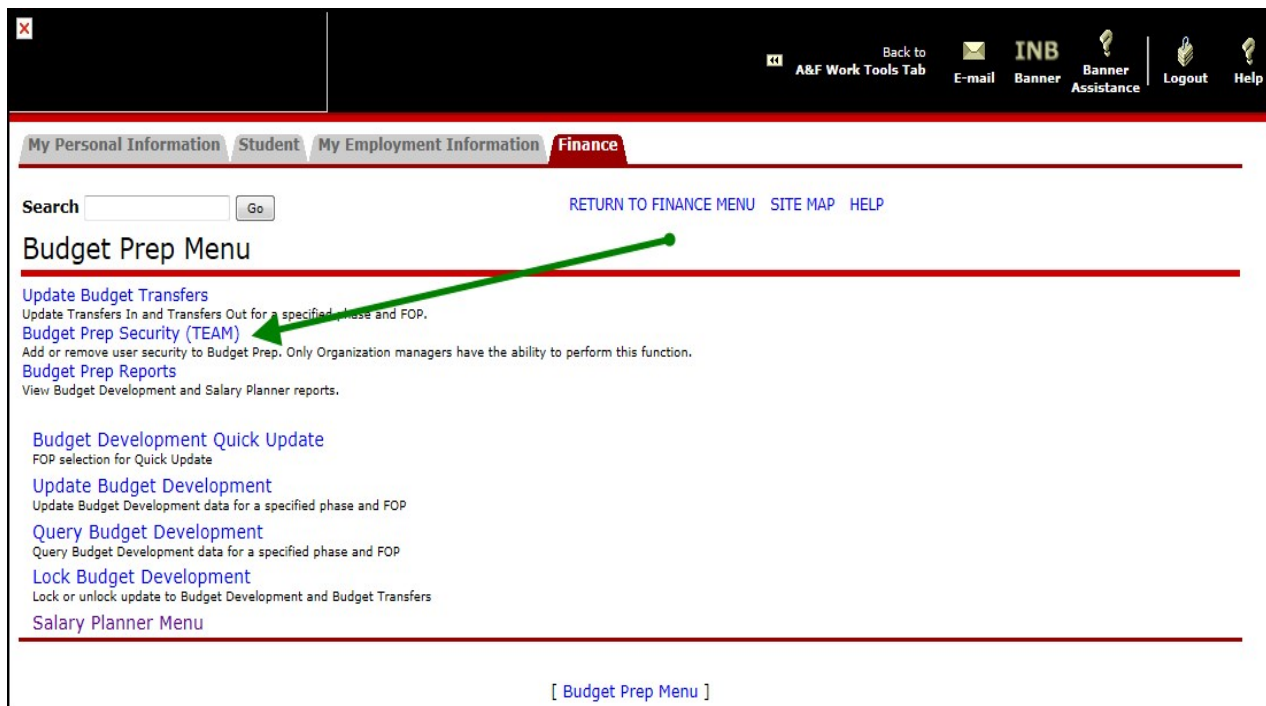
Back to A&F Work Tools Tab E-mail INB Banner Banner Assistance Logout Help

My Personal Information Student My Employment Information Finance

Search Go

RETURN TO FINANCE MENU SITE MAP HELP

Budget Prep Menu

Update Budget Transfers
Update Transfers In and Transfers Out for a specified phase and FOP.
Budget Prep Security (TEAM)
Add or remove user security to Budget Prep. Only Organization managers have the ability to perform this function.
Budget Prep Reports
View Budget Development and Salary Planner reports.

Budget Development Quick Update
FOP selection for Quick Update
Update Budget Development
Update Budget Development data for a specified phase and FOP
Query Budget Development
Query Budget Development data for a specified phase and FOP
Lock Budget Development
Lock or unlock update to Budget Development and Budget Transfers
Salary Planner Menu

[ Budget Prep Menu ]